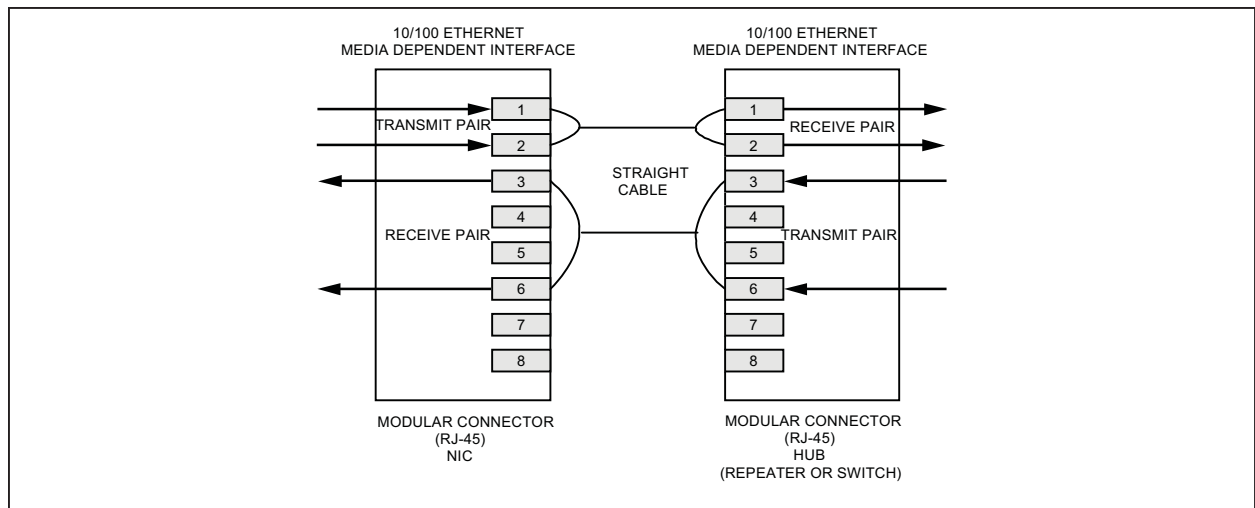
10/100 ETHERNET
MEDIA DEPENDENT INTERFACE

10/100 ETHERNET
MEDIA DEPENDENT INTERFACE

1
TRANSMIT PAIR
2
3
4
RECEIVE PAIR
5
6
7
8

STRAIGHT
CABLE

1
RECEIVE PAIR
2
3
4
TRANSMIT PAIR
5
6
7
8

MODULAR CONNECTOR
(RJ-45)
NIC

MODULAR CONNECTOR
(RJ-45)
HUB
(REPEATER OR SWITCH)